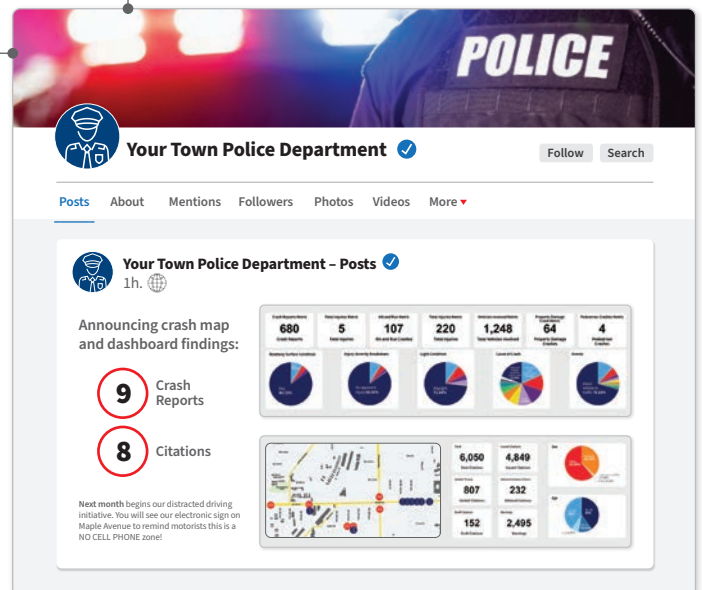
POLICE

Your Town Police Department

Follow Search

Posts About Mentions Followers Photos Videos More

Your Town Police Department – Posts

1h.

Announcing crash map and dashboard findings:

9 Crash Reports

8 Citations

**Next month** begins our distracted driving initiative. You will see our electronic sign on Maple Avenue to remind motorists this is a NO CELL PHONE zone!

680 Crash Reports

5 Fatal Injuries

107 Hit and Run Crashes

220 Total Injuries

1,248 Total Vehicles Involved

64 Property Damage Crashes

4 Pedestrian Crashes

6,050

4,849

807

232

152

2,495